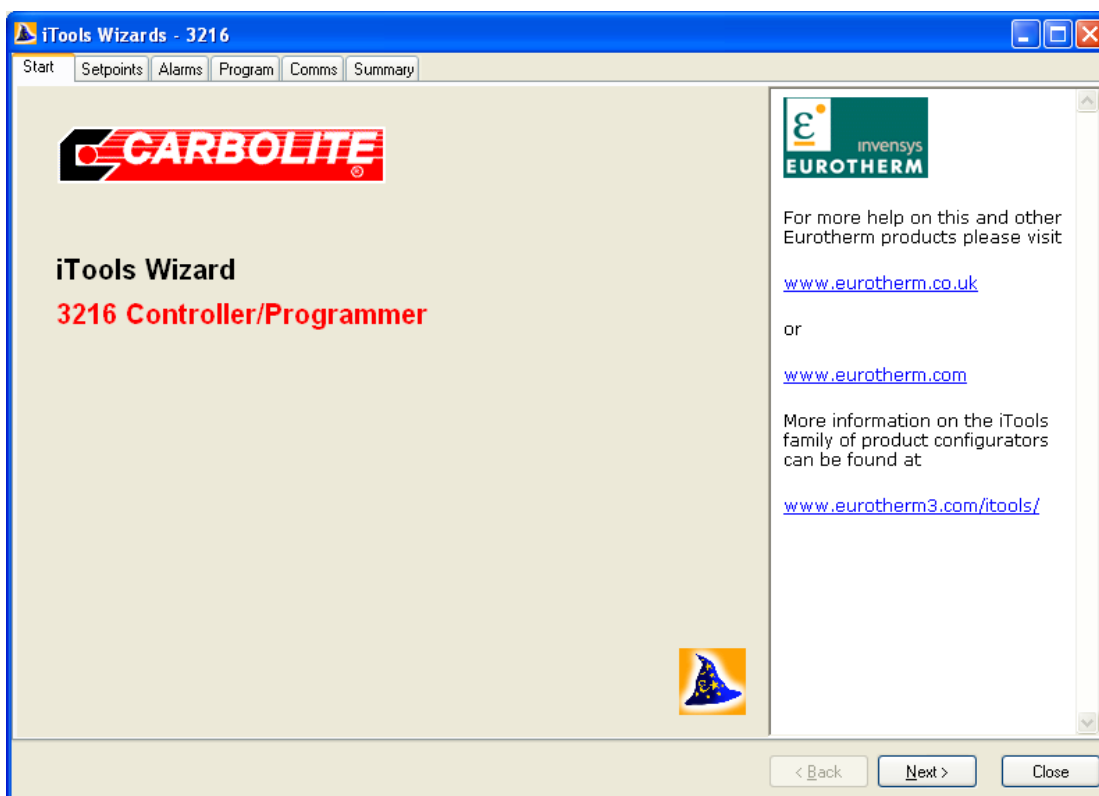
iTools Wizards - 3216

Start | Setpoints | Alarms | Program | Comms | Summary

CARBOLITE

iTools Wizard

3216 Controller/Programmer

invensys
EUROTHERM

For more help on this and other Eurotherm products please visit

www.eurotherm.co.uk

or

www.eurotherm.com

More information on the iTools family of product configurators can be found at

www.eurotherm3.com/itools/

< Back
Next >
Close